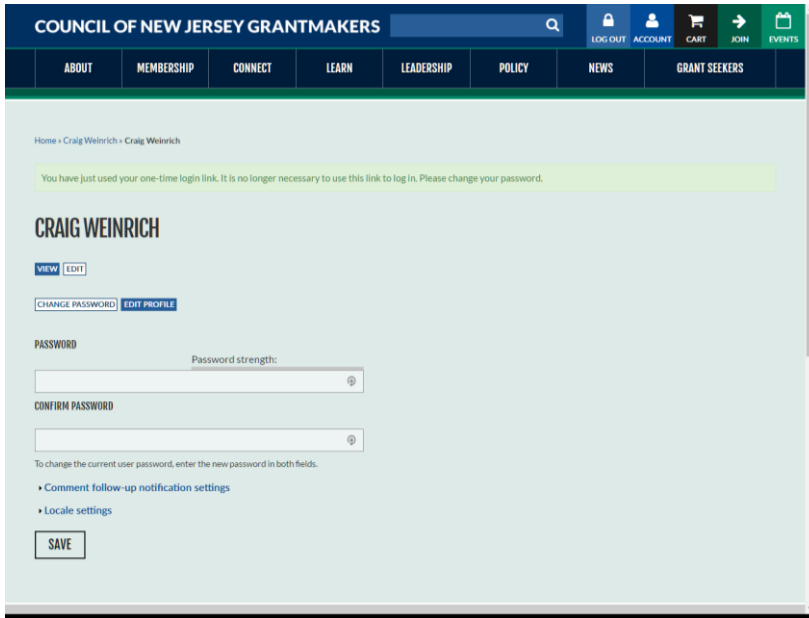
COUNCIL OF NEW JERSEY GRANTMAKERS

LOG OUT ACCOUNT CART JOIN EVENTS

ABOUT MEMBERSHIP CONNECT LEARN LEADERSHIP POLICY NEWS GRANT SEEKERS

Home › Craig Weinrich › Craig Weinrich

You have just used your one-time login link. It is no longer necessary to use this link to log in. Please change your password.

CRAIG WEINRICH

VIEW EDIT

CHANGE PASSWORD EDIT PROFILE

PASSWORD

Password strength:

CONFIRM PASSWORD

To change the current user password, enter the new password in both fields.

▸ Comment follow-up notification settings

▸ Locale settings

SAVE